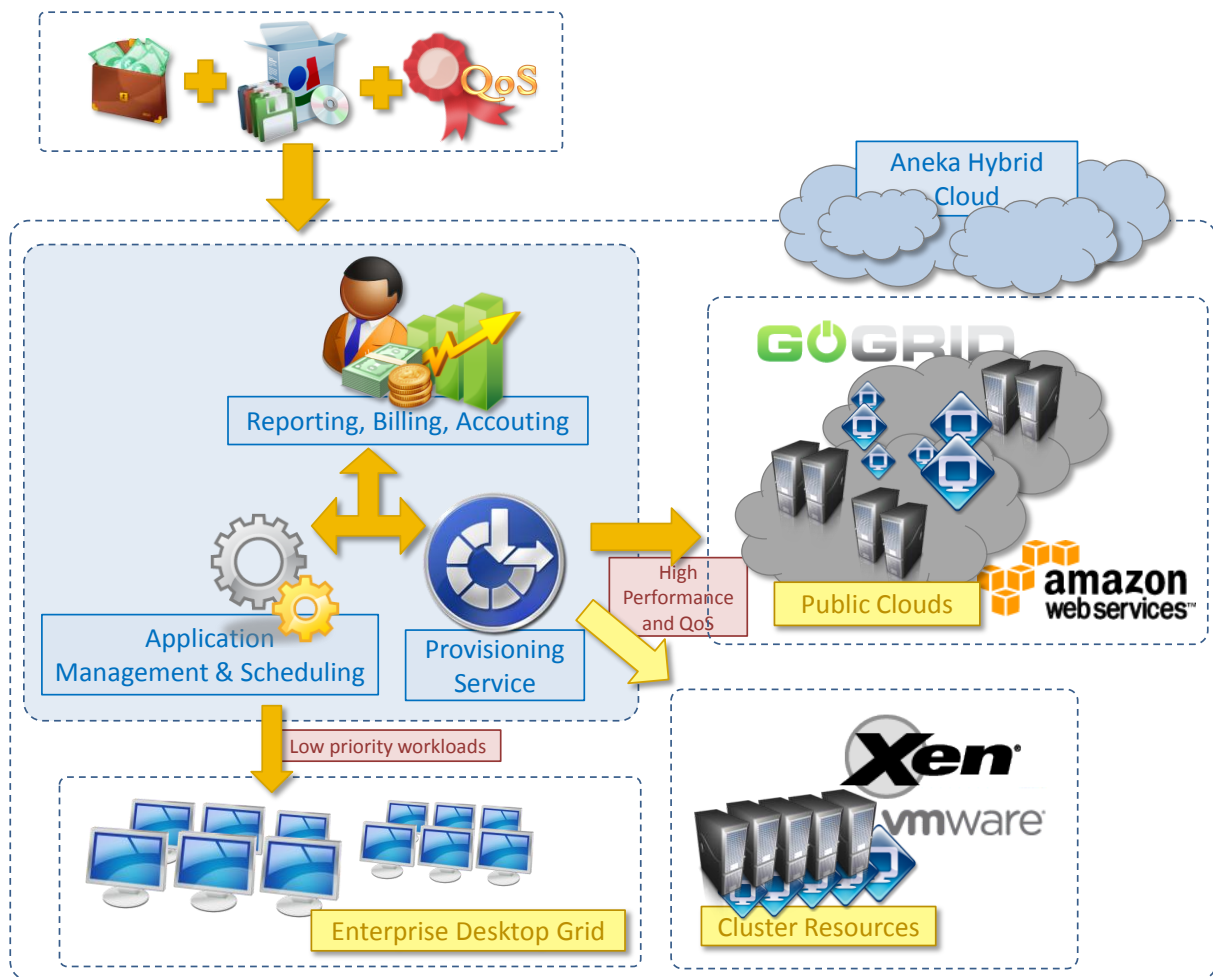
QoS

Aneka Hybrid Cloud

Reporting, Billing, Accouting

GOGRID

Application Management & Scheduling

Provisioning Service

High Performance and QoS

Public Clouds

amazon web services™

Low priority workloads

Xen

vmware

Enterprise Desktop Grid

Cluster Resources